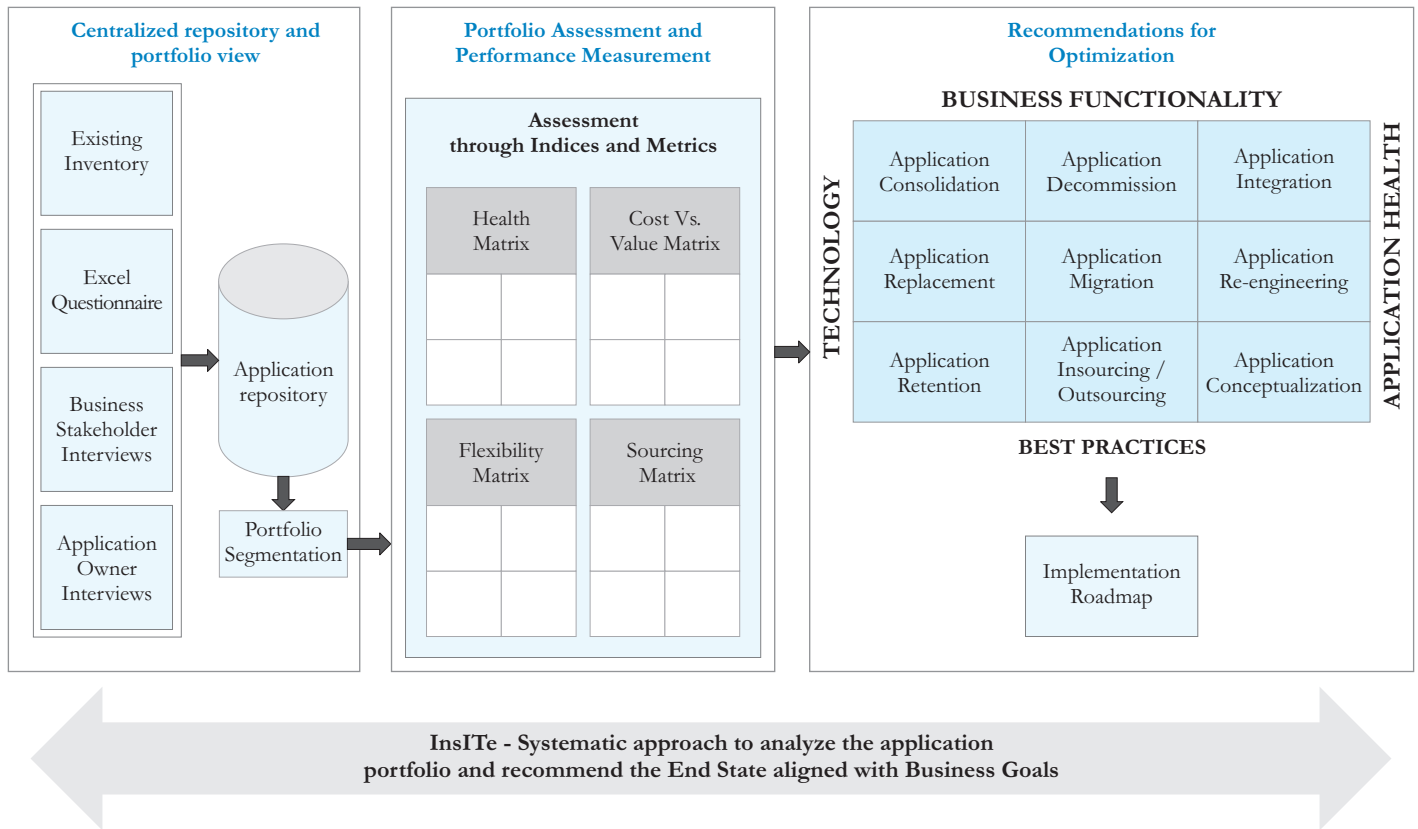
Centralized repository and portfolio view

Existing Inventory

Excel Questionnaire

Business Stakeholder Interviews

Application Owner Interviews

Application repository

Portfolio Segmentation

Portfolio Assessment and Performance Measurement

Assessment through Indices and Metrics

Health Matrix

Cost Vs. Value Matrix

Flexibility Matrix

Sourcing Matrix

Recommendations for Optimization

BUSINESS FUNCTIONALITY

TECHNOLOGY

APPLICATION HEALTH

| Application Consolidation | Application Decommission | Application Integration |
|---|---|---|
| Application Replacement | Application Migration | Application Re-engineering |
| Application Retention | Application Insourcing / Outsourcing | Application Conceptualization |

BEST PRACTICES

Implementation Roadmap

InsITe - Systematic approach to analyze the application portfolio and recommend the End State aligned with Business Goals